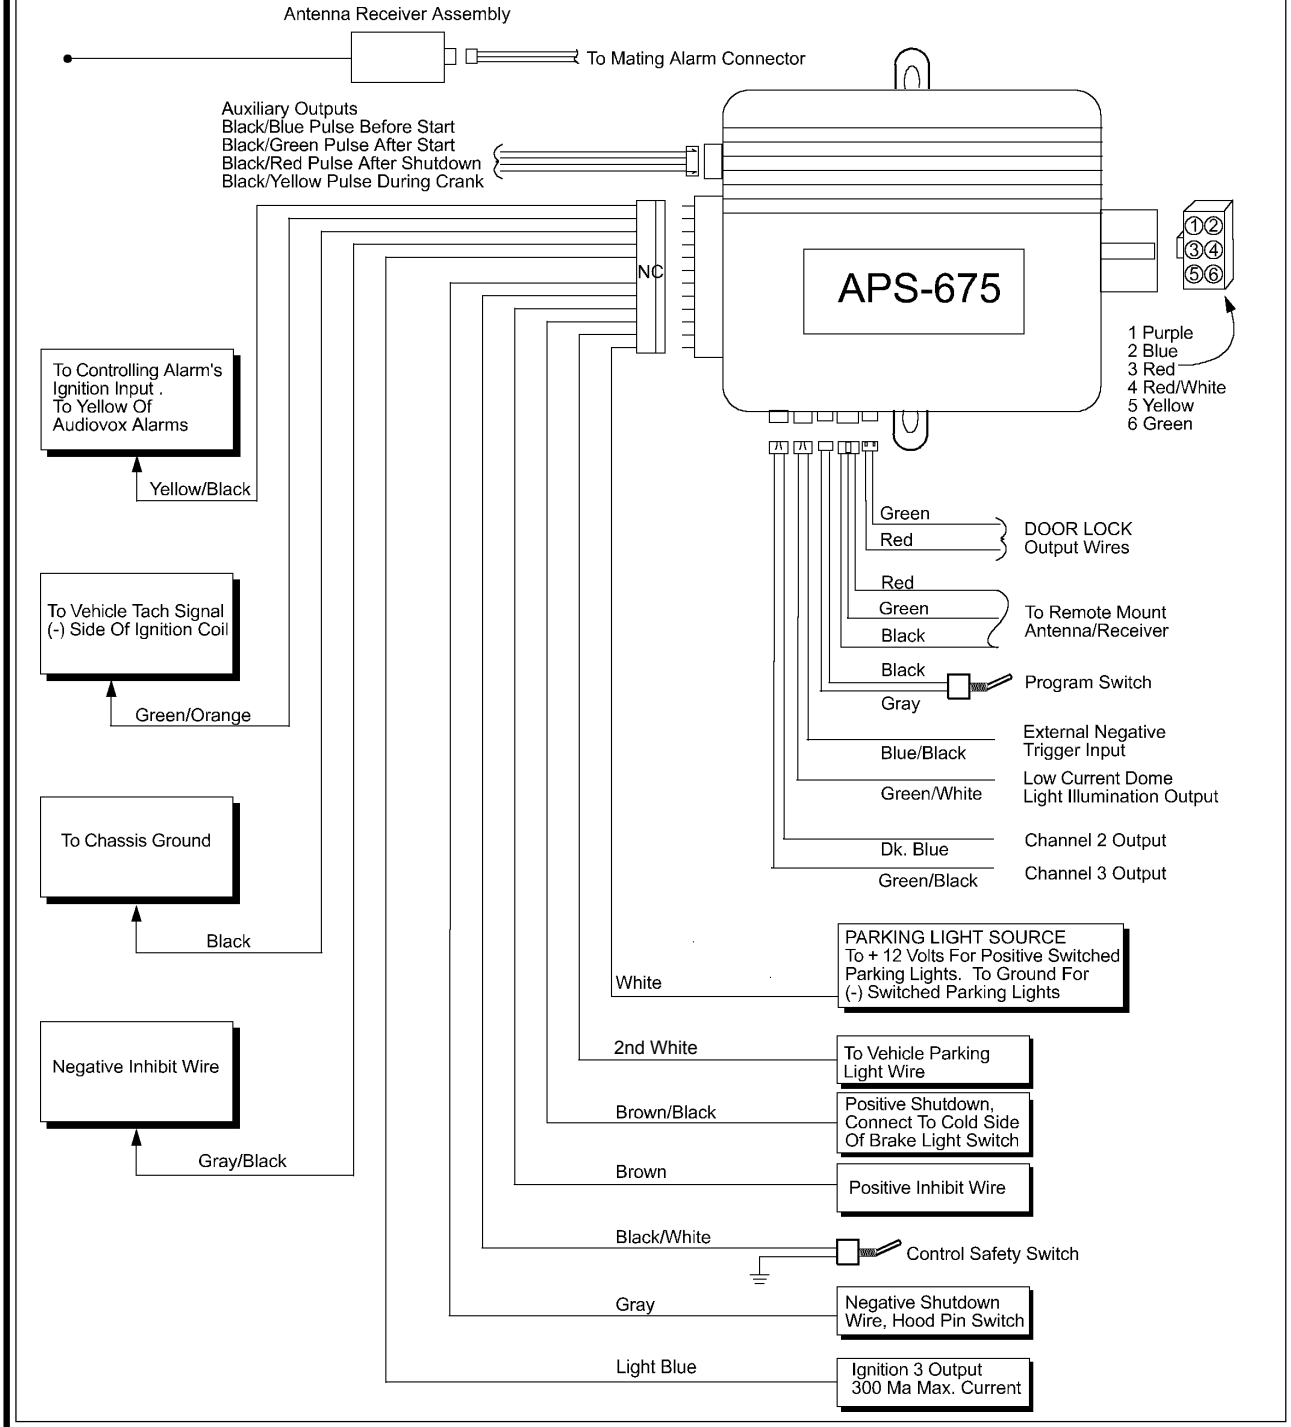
Antenna Receiver Assembly

To Mating Alarm Connector

Auxiliary Outputs
Black/Blue Pulse Before Start
Black/Green Pulse After Start
Black/Red Pulse After Shutdown
Black/Yellow Pulse During Crank

NC

APS-675

①② ③④ ⑤⑥

1 Purple
2 Blue
3 Red
4 Red/White
5 Yellow
6 Green

To Controlling Alarm's Ignition Input . To Yellow Of Audiovox Alarms

Yellow/Black

To Vehicle Tach Signal (-) Side Of Ignition Coil

Green/Orange

To Chassis Ground

Black

Negative Inhibit Wire

Gray/Black

Green
Red
DOOR LOCK Output Wires

Red
Green
Black
To Remote Mount Antenna/Receiver

Black
Gray
Program Switch

Blue/Black
External Negative Trigger Input

Green/White
Low Current Dome Light Illumination Output

Dk. Blue
Channel 2 Output

Green/Black
Channel 3 Output

White
PARKING LIGHT SOURCE To + 12 Volts For Positive Switched Parking Lights. To Ground For (-) Switched Parking Lights

2nd White
To Vehicle Parking Light Wire

Brown/Black
Positive Shutdown, Connect To Cold Side Of Brake Light Switch

Brown
Positive Inhibit Wire

Black/White
Control Safety Switch

Gray
Negative Shutdown Wire, Hood Pin Switch

Light Blue
Ignition 3 Output 300 Ma Max. Current